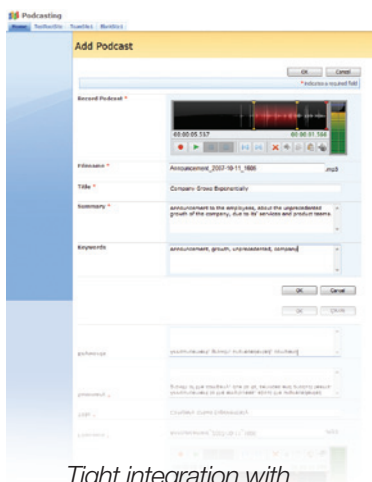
Podcasting
Home TechnoBits Tuesdays Meetings

Add Podcast

OK Cancel
* indicates a required field

Record Podcast *
00:00:05.537
00:00:01.544

Filename * Announcement_2007-10-11_1600 .mp3

Title * Company Grows Exponentially

Summary * Announcement to the employees, about the unprecedented growth of the company, due to its' services and product teams.

Keywords announcement, growth, unprecedented, company

OK Cancel

OK Cancel

Keywords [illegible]

Summary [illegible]

Title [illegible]

Filename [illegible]

Tight integration with